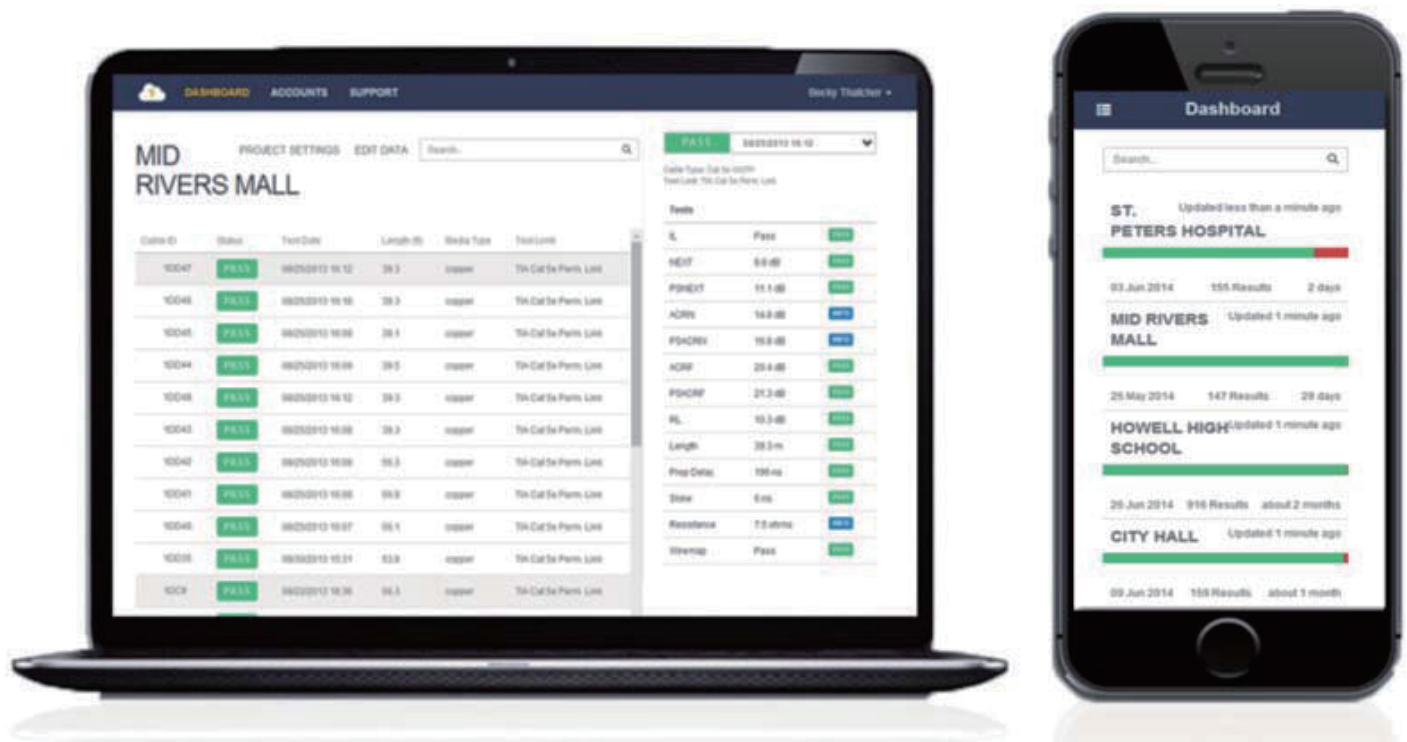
DASHBOARD ACCOUNTS SUPPORT

Becky Thatcher

MID RIVERS MALL

PROJECT SETTINGS EDIT DATA Search...

| Cable ID | Status | Test Date | Length (ft) | Media Type | Test Limit |
|---|---|---|---|---|---|
| 1DD47 | PASS | 08/25/2013 16:12 | 39.3 | copper | TIA Cat 5e Perm. Link |
| 1DD46 | PASS | 08/25/2013 16:10 | 39.3 | copper | TIA Cat 5e Perm. Link |
| 1DD45 | PASS | 08/25/2013 16:08 | 39.1 | copper | TIA Cat 5e Perm. Link |
| 1DD44 | PASS | 08/25/2013 16:09 | 39.5 | copper | TIA Cat 5e Perm. Link |
| 1DD48 | PASS | 08/25/2013 16:12 | 39.3 | copper | TIA Cat 5e Perm. Link |
| 1DD43 | PASS | 08/25/2013 16:08 | 39.3 | copper | TIA Cat 5e Perm. Link |
| 1DD42 | PASS | 08/25/2013 16:08 | 55.3 | copper | TIA Cat 5e Perm. Link |
| 1DD41 | PASS | 08/25/2013 16:08 | 55.8 | copper | TIA Cat 5e Perm. Link |
| 1DD40 | PASS | 08/25/2013 16:07 | 55.1 | copper | TIA Cat 5e Perm. Link |
| 1DD35 | PASS | 08/30/2013 10:31 | 53.8 | copper | TIA Cat 5e Perm. Link |
| 1DC8 | PASS | 08/22/2013 16:36 | 55.3 | copper | TIA Cat 5e Perm. Link |

PASS 08/25/2013 16:12

Cable Type: Cat 5e UUTP
Test Limit: TIA Cat 5e Perm. Link

| Tests | | |
|---|---|---|
| IL | Pass | PASS |
| NEXT | 9.6 dB | PASS |
| PSNEXT | 11.1 dB | PASS |
| ACRN | 14.8 dB | INFO |
| PSACRN | 16.8 dB | INFO |
| ACRF | 20.4 dB | PASS |
| PSACRF | 21.3 dB | PASS |
| RL | 10.3 dB | PASS |
| Length | 39.3 m | PASS |
| Prop Delay | 196 ns | PASS |
| Skew | 6 ns | PASS |
| Resistance | 7.5 ohms | INFO |
| Wiremap | Pass | PASS |

Dashboard

Search...

ST. PETERS HOSPITAL Updated less than a minute ago
03 Jun 2014 155 Results 2 days

MID RIVERS MALL Updated 1 minute ago
25 May 2014 147 Results 28 days

HOWELL HIGH SCHOOL Updated 1 minute ago
20 Jun 2014 916 Results about 2 months

CITY HALL Updated 1 minute ago
09 Jun 2014 169 Results about 1 month